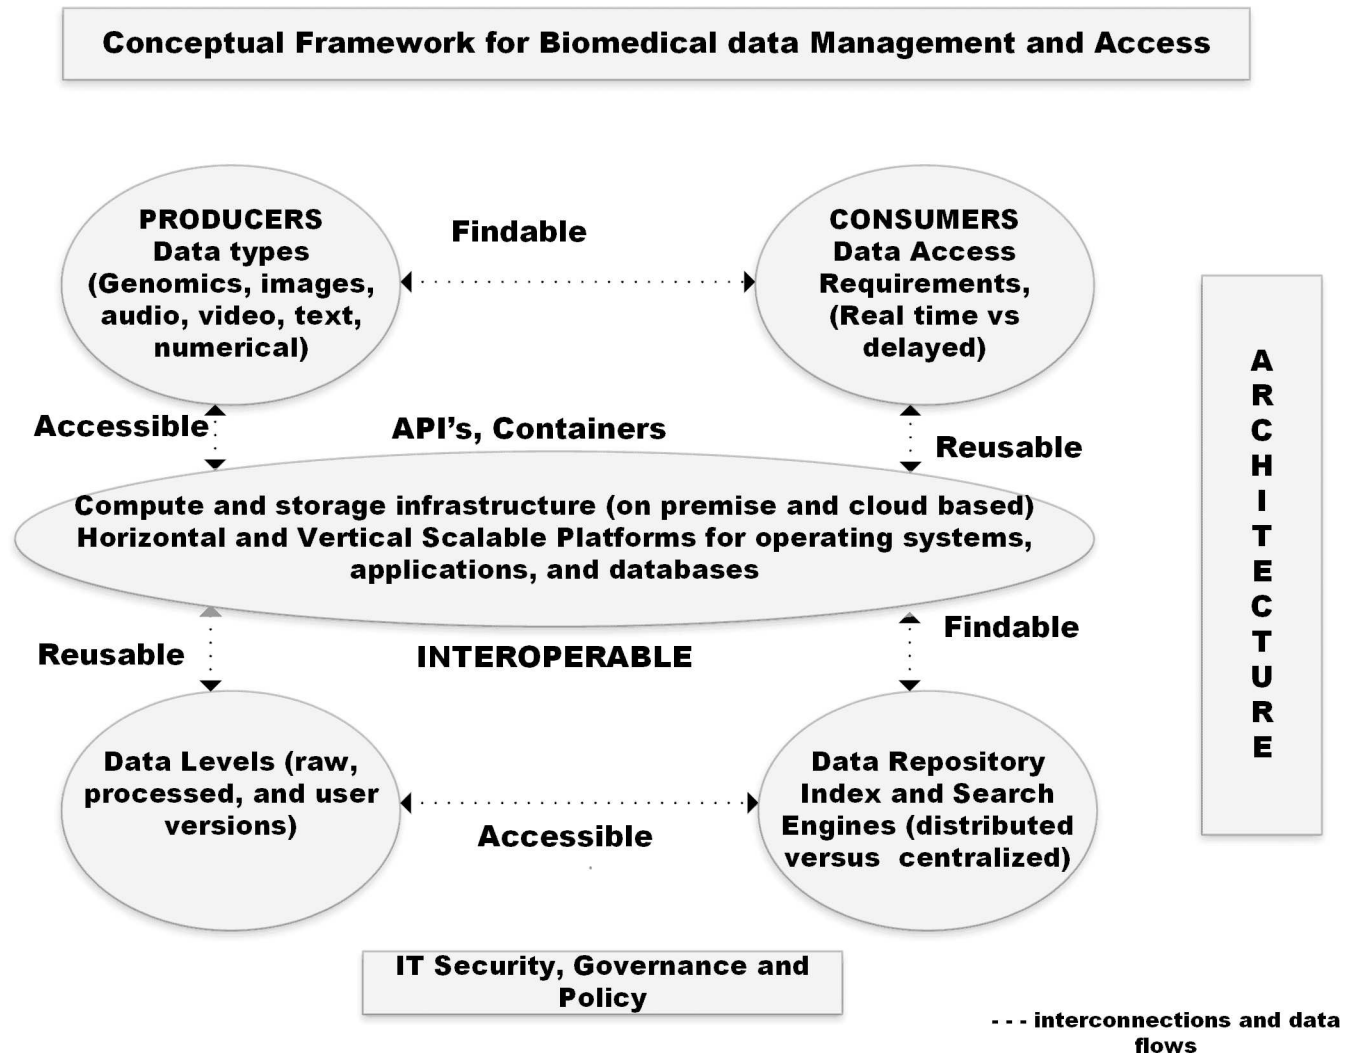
Conceptual Framework for Biomedical data Management and Access

PRODUCERS
Data types
(Genomics, images, audio, video, text, numerical)

Findable

CONSUMERS
Data Access Requirements, (Real time vs delayed)

A
R
C
H
I
T
E
C
T
U
R
E

Accessible

API's, Containers

Reusable

Compute and storage infrastructure (on premise and cloud based)
Horizontal and Vertical Scalable Platforms for operating systems, applications, and databases

Reusable

INTEROPERABLE

Findable

Data Levels (raw, processed, and user versions)

Accessible

Data Repository Index and Search Engines (distributed versus centralized)

IT Security, Governance and Policy

- - - interconnections and data flows